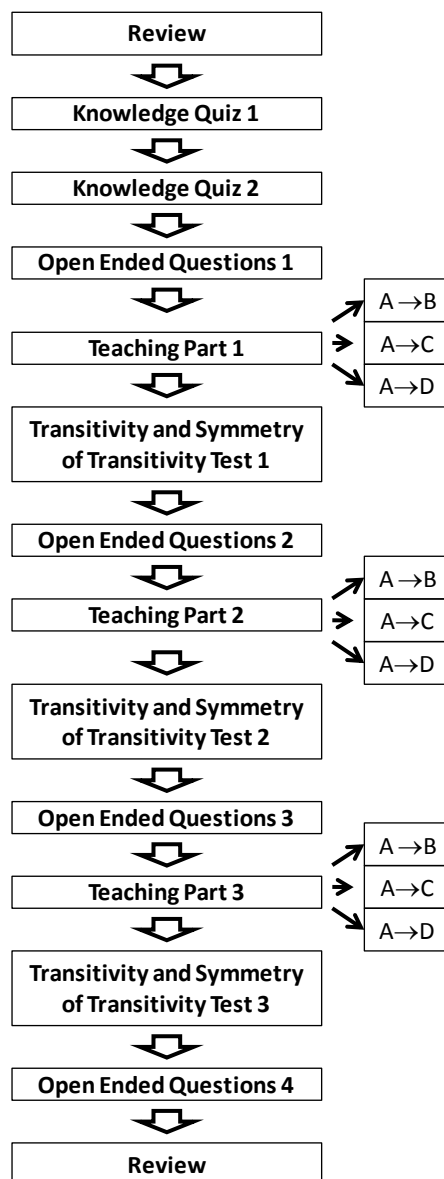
Review

Knowledge Quiz 1

Knowledge Quiz 2

Open Ended Questions 1

Teaching Part 1

$A \rightarrow B$

$A \rightarrow C$

$A \rightarrow D$

Transitivity and Symmetry of Transitivity Test 1

Open Ended Questions 2

Teaching Part 2

$A \rightarrow B$

$A \rightarrow C$

$A \rightarrow D$

Transitivity and Symmetry of Transitivity Test 2

Open Ended Questions 3

Teaching Part 3

$A \rightarrow B$

$A \rightarrow C$

$A \rightarrow D$

Transitivity and Symmetry of Transitivity Test 3

Open Ended Questions 4

Review